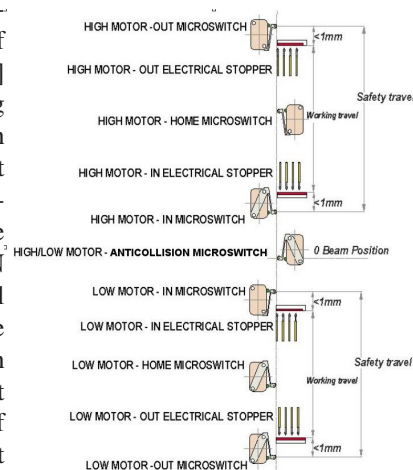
HIGH MOTOR -OUT MICROSWITCH
<1mm
HIGH MOTOR - OUT ELECTRICAL STOPPER
Safety travel
HIGH MOTOR - HOME MICROSWITCH
Working travel
HIGH MOTOR - IN ELECTRICAL STOPPER
<1mm
HIGH MOTOR - IN MICROSWITCH
HIGH/LOW MOTOR - ANTICOLLISION MICROSWITCH
0 Beam Position
LOW MOTOR - IN MICROSWITCH
<1mm
LOW MOTOR - IN ELECTRICAL STOPPER
LOW MOTOR - HOME MICROSWITCH
Safety travel
Working travel
LOW MOTOR - OUT ELECTRICAL STOPPER
<1mm
LOW MOTOR -OUT MICROSWITCH